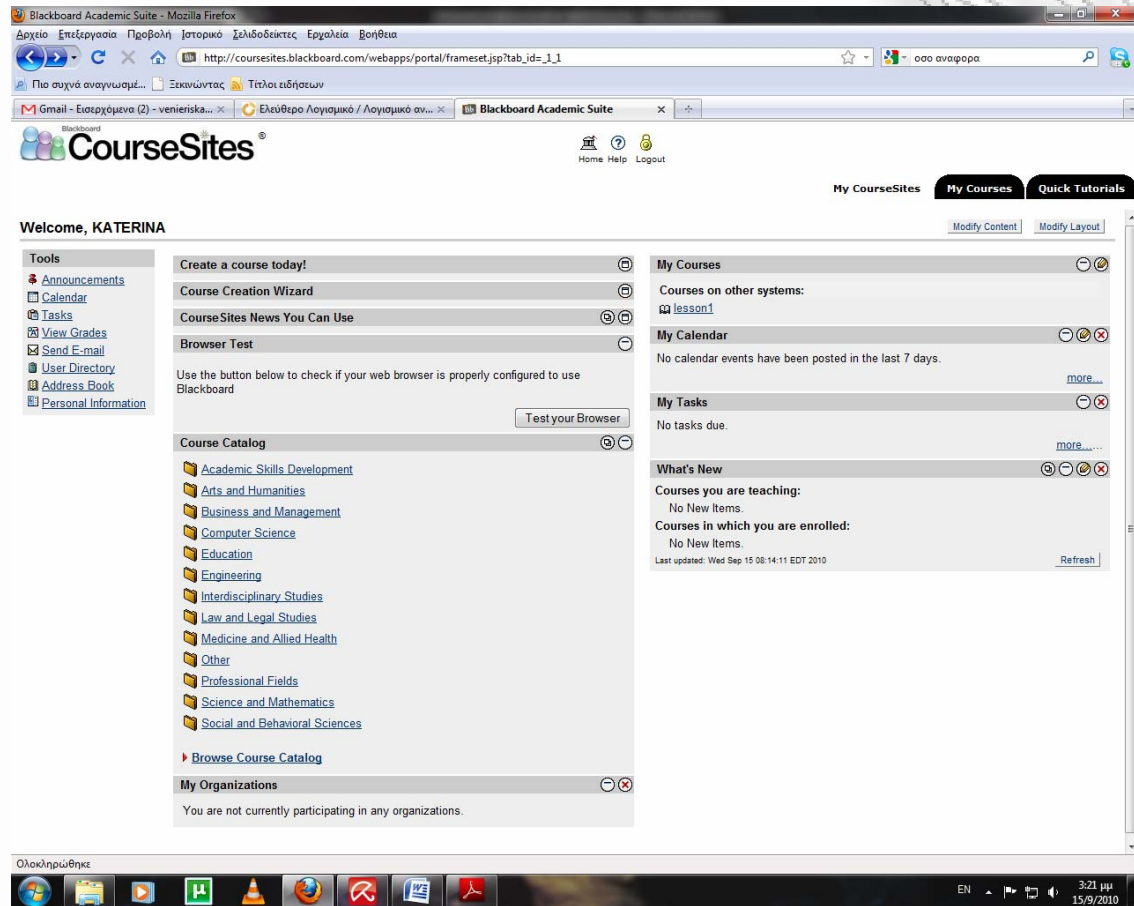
Blackboard Academic Suite - Mozilla Firefox

Αρχείο Επεξεργασία Προβολή Ιστορικό Σελιδοδείκτες Εργαλεία Βοήθεια

http://coursesites.blackboard.com/webapps/portal/frameset.jsp?tab_id=_1_1

οσο αναφορα

Πιο συχνά αναγνωσμέ... Ξεκινώντας Τίτλοι ειδήσεων

Gmail - Εισερχόμενα (2) - venieriska... × Ελεύθερο Λογισμικό / Λογισμικό αν... × Blackboard Academic Suite ×

Blackboard CourseSites®

Home Help Logout

My CourseSites My Courses Quick Tutorials

Welcome, KATERINA

Modify Content Modify Layout

Tools
Announcements
Calendar
Tasks
View Grades
Send E-mail
User Directory
Address Book
Personal Information

Create a course today!

Course Creation Wizard

CourseSites News You Can Use

Browser Test

Use the button below to check if your web browser is properly configured to use Blackboard

Test your Browser

Course Catalog

Academic Skills Development
Arts and Humanities
Business and Management
Computer Science
Education
Engineering
Interdisciplinary Studies
Law and Legal Studies
Medicine and Allied Health
Other
Professional Fields
Science and Mathematics
Social and Behavioral Sciences

Browse Course Catalog

My Organizations

You are not currently participating in any organizations.

My Courses

Courses on other systems:
lesson1

My Calendar

No calendar events have been posted in the last 7 days.

more...

My Tasks

No tasks due.

more...

What's New

Courses you are teaching:
No New Items.
Courses in which you are enrolled:
No New Items.
Last updated: Wed Sep 15 08:14:11 EDT 2010

Refresh

Ολοκληρώθηκε

EN 3:21 μμ 15/9/2010